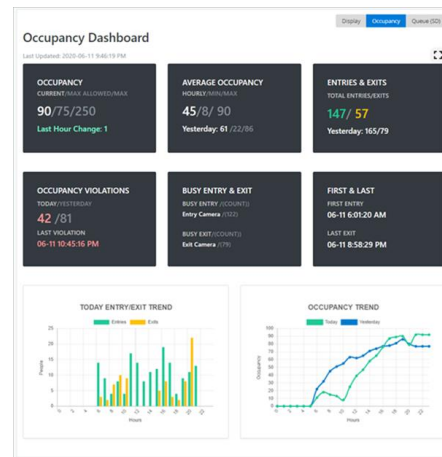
Display Occupancy Queue (52)

Occupancy Dashboard

Last Updated: 2020-06-11 9:44:19 PM

OCCUPANCY
CURRENT/MAX ALLOWED/MAX
90/75/250
Last Hour Change: 1

AVERAGE OCCUPANCY
HOURLY/MIN/MAX
45/8/ 90
Yesterday: 61 /22/86

ENTRIES & EXITS
TOTAL ENTRIES/EXITS
147/ 57
Yesterday: 165/79

OCCUPANCY VIOLATIONS
TODAY/YESTERDAY
42 /81
LAST VIOLATION
06-11 10:45:16 PM

BUSY ENTRY & EXIT
BUSY ENTRY /(COUNT)
Entry Camera /(322)
BUSY EXIT/(COUNT)
Exit Camera /(79)

FIRST & LAST
FIRST ENTRY
06-11 6:01:20 AM
LAST EXIT
06-11 8:58:29 PM

TODAY ENTRY/EXIT TREND
Entries Exits
25 20 15 10 5 0
People
Hours

OCCUPANCY TREND
Today Yesterday
100 90 80 70 60 50 40 30 20 10 0
Occupancy
Hours